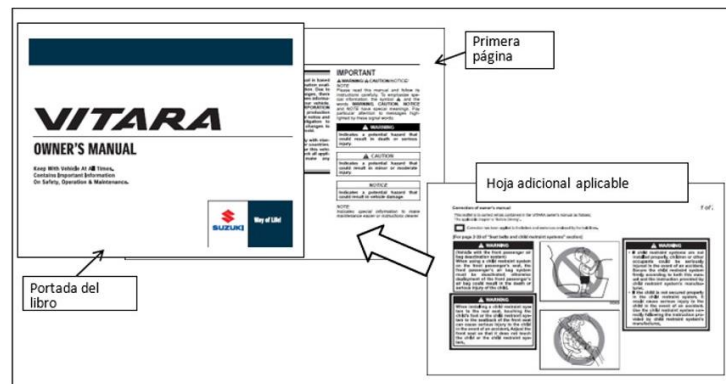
VITARA

OWNER'S MANUAL

Keep With Vehicle At All Times, Contains Important Information On Safety, Operation & Maintenance.

SUZUKI

Way of Life!

Portada del libro

IMPORTANT

WARNING/CAUTION/NOTICE/NOTE

Please read this manual and follow its instructions carefully. To emphasize special information, the symbol and the words WARNING, CAUTION, NOTICE and NOTE have special meanings. Pay particular attention to messages highlighted by these signal words:

WARNING

Indicates a potential hazard that could result in death or serious injury.

CAUTION

Indicates a potential hazard that could result in minor or moderate injury.

NOTICE

Indicates a potential hazard that could result in vehicle damage.

NOTE

Indicates special information to make maintenance easier or instructions clearer.

Primera página

Hoja adicional aplicable

Correction of owner's manual

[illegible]

WARNING

WARNING

WARNING

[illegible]